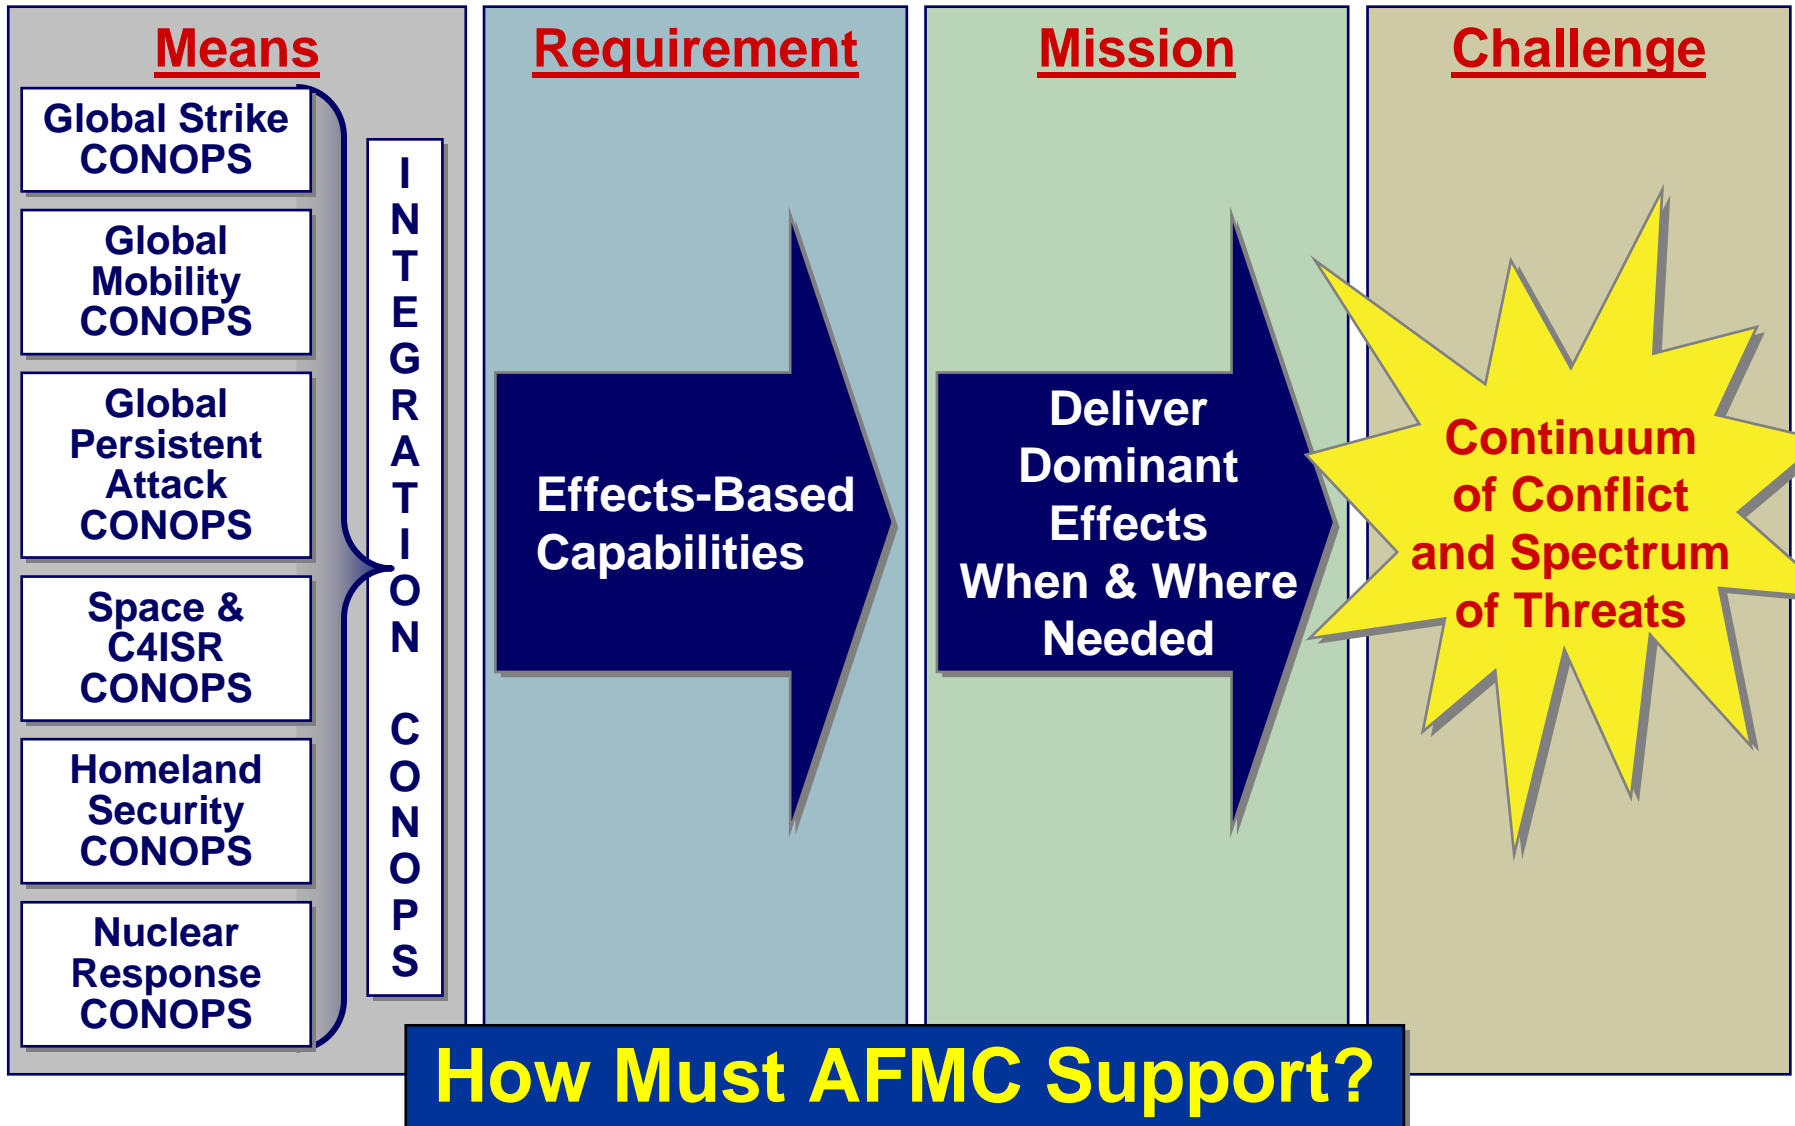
Means

Global Strike CONOPS

Global Mobility CONOPS

Global Persistent Attack CONOPS

Space & C4ISR CONOPS

Homeland Security CONOPS

Nuclear Response CONOPS

INTEGRATION CONOPS

Requirement

Effects-Based Capabilities

Mission

Deliver Dominant Effects When & Where Needed

Challenge

Continuum of Conflict and Spectrum of Threats

How Must AFMC Support?